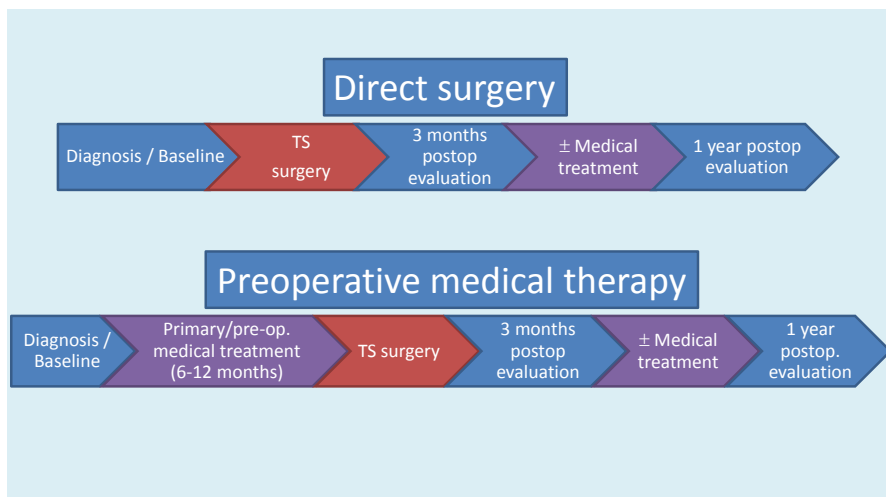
Direct surgery

Diagnosis / Baseline

TS surgery

3 months postop evaluation

$\pm$ Medical treatment

1 year postop evaluation

Preoperative medical therapy

Diagnosis / Baseline

Primary/pre-op. medical treatment (6-12 months)

TS surgery

3 months postop evaluation

$\pm$ Medical treatment

1 year postop. evaluation